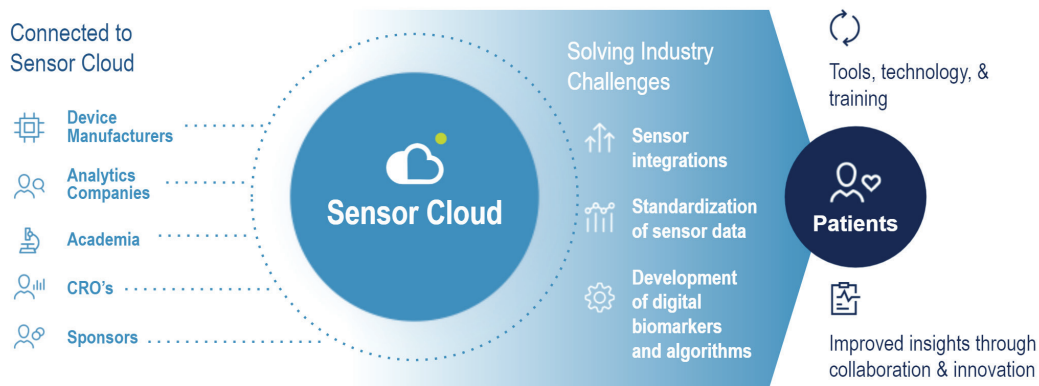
Connected to Sensor Cloud

Device Manufacturers

Analytics Companies

Academia

CRO's

Sponsors

Sensor Cloud

Solving Industry Challenges

Sensor integrations

Standardization of sensor data

Development of digital biomarkers and algorithms

Tools, technology, & training

Patients

Improved insights through collaboration & innovation